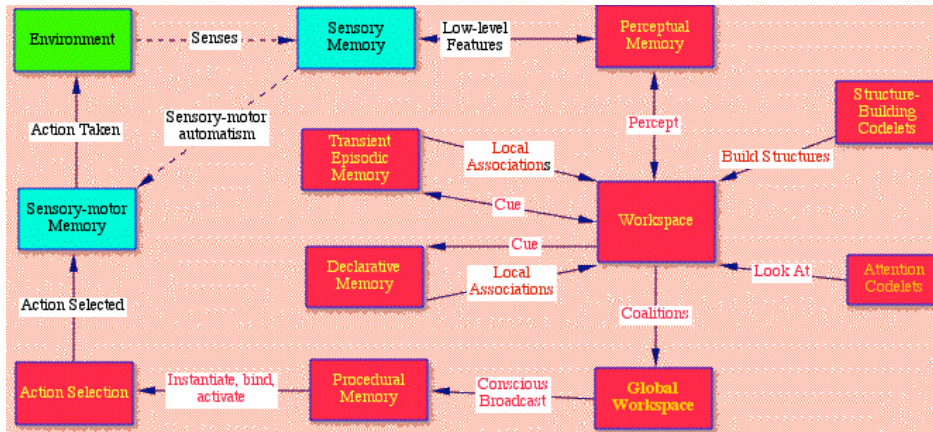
Environment

Senses

Sensory Memory

Low-level Features

Perceptual Memory

Action Taken

Sensory-motor automatism

Percept

Structure-Building Codelets

Transient Episodic Memory

Local Associations

Build Structures

Sensory-motor Memory

Cue

Workspace

Cue

Declarative Memory

Local Associations

Look At

Attention Codelets

Action Selected

Coalitions

Action Selection

Instantiate, bind, activate

Procedural Memory

Conscious Broadcast

Global Workspace